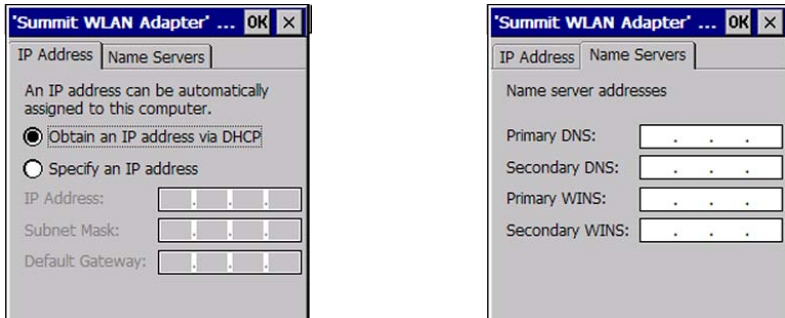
'Summit WLAN Adapter' ... OK ×

IP Address | Name Servers

An IP address can be automatically assigned to this computer.

Obtain an IP address via DHCP

Specify an IP address

IP Address: . . .

Subnet Mask: . . .

Default Gateway: . . .

'Summit WLAN Adapter' ... OK ×

IP Address | Name Servers

Name server addresses

Primary DNS: . . .

Secondary DNS: . . .

Primary WINS: . . .

Secondary WINS: . . .